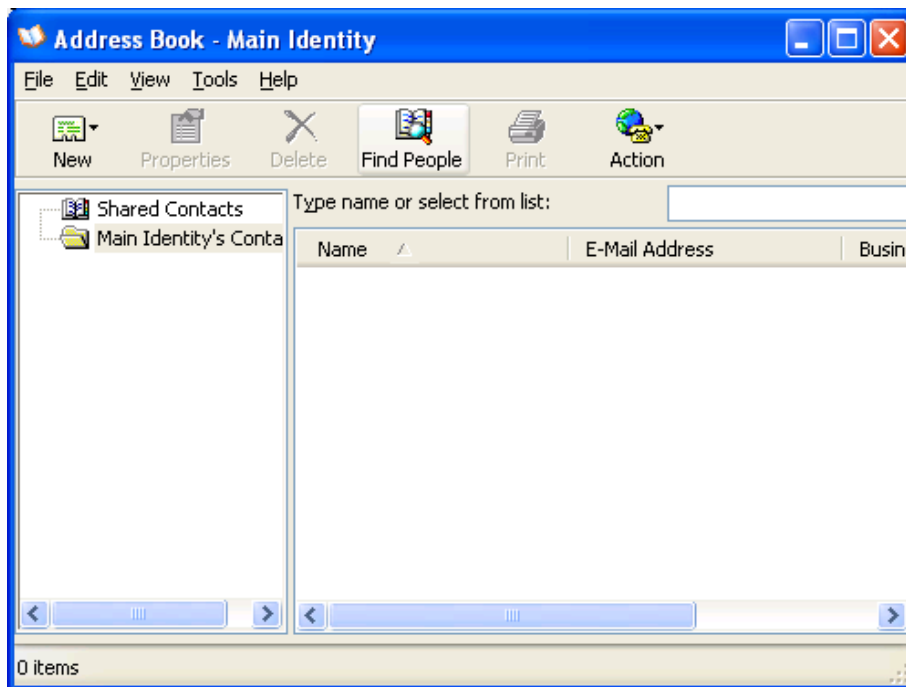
Address Book - Main Identity

File Edit View Tools Help

New Properties Delete Find People Print Action

Shared Contacts
Main Identity's Conta

Type name or select from list:

| Name | E-Mail Address | Busin |
|---|---|---|

0 items